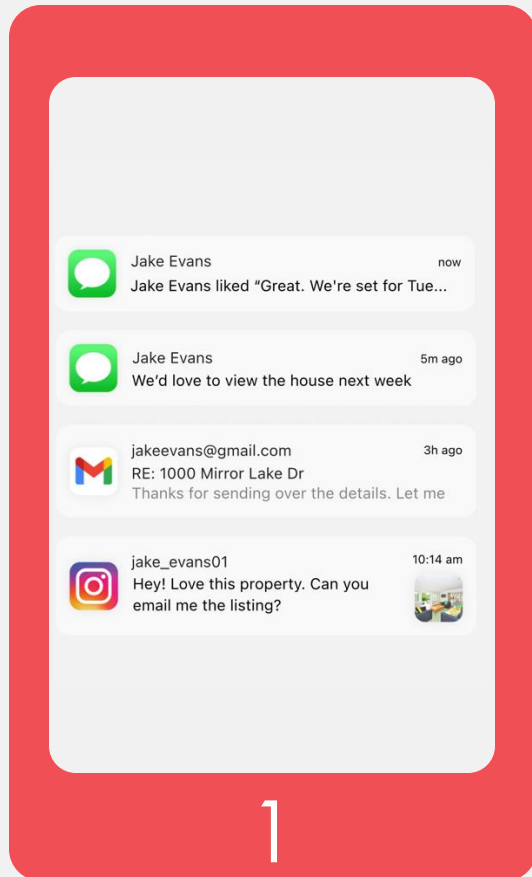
Jake Evans
now
Jake Evans liked “Great. We're set for Tue...

Jake Evans
5m ago
We'd love to view the house next week

jakeevans@gmail.com
3h ago
RE: 1000 Mirror Lake Dr
Thanks for sending over the details. Let me

jake_evans01
10:14 am
Hey! Love this property. Can you email me the listing?

1